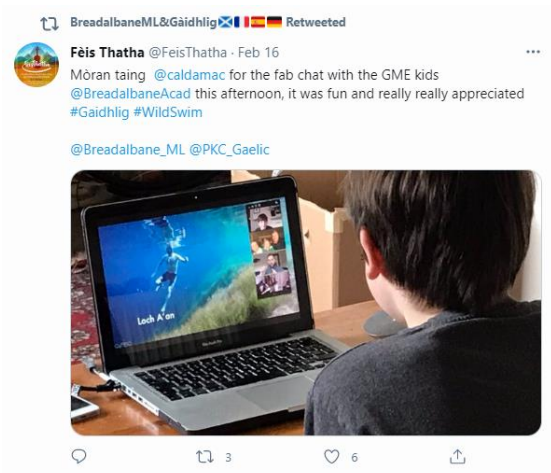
BreadalbaneML&Gàidhlig 🏴󠁧󠁢󠁳󠁣󠁴󠁿🇫🇷🇪🇸🇩🇪 Retweeted

Fèis Thatha @FeisThatha · Feb 16

Mòran taing @caldamac for the fab chat with the GME kids @BreadalbaneAcad this afternoon, it was fun and really really appreciated #Gaidhlig #WildSwim

@Breadalbane_ML @PKC_Gaelic

Loch A'an

MacBook Pro

3 6